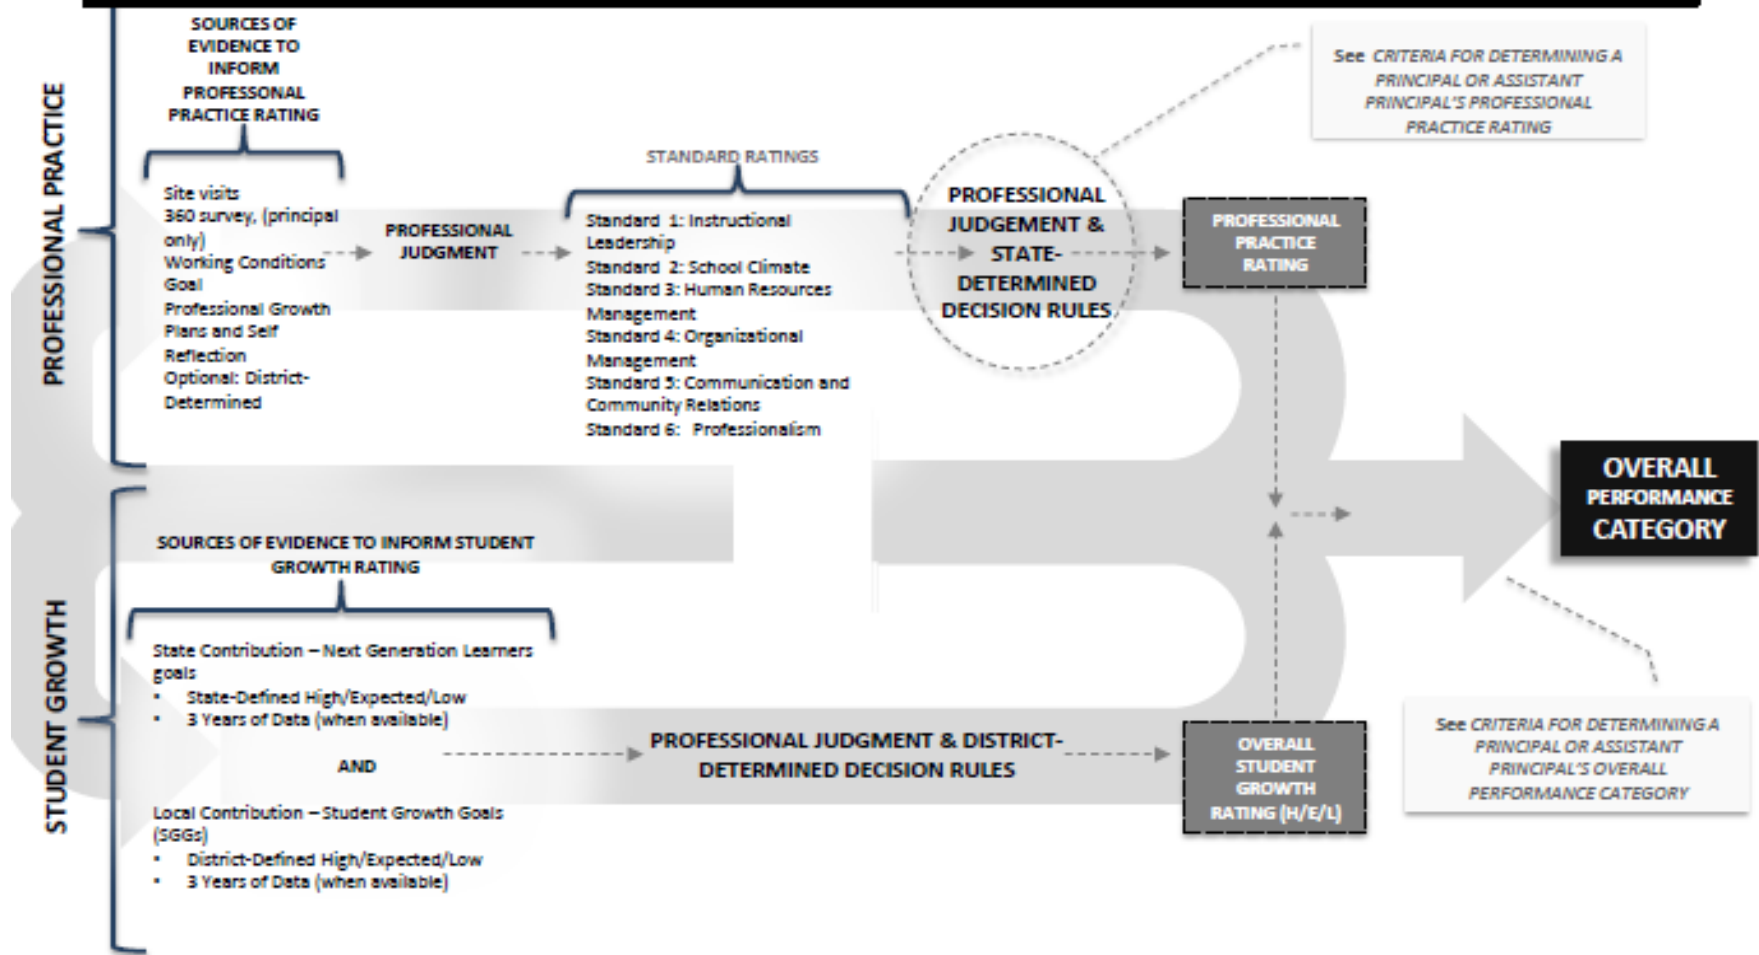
PROFESSIONAL PRACTICE

SOURCES OF EVIDENCE TO INFORM PROFESSONAL PRACTICE RATING

Site visits
360 survey, (principal only)
Working Conditions Goal
Professional Growth Plans and Self Reflection
Optional: District-Determined

PROFESSIONAL JUDGMENT

STANDARD RATINGS

Standard 1: Instructional Leadership
Standard 2: School Climate
Standard 3: Human Resources Management
Standard 4: Organizational Management
Standard 5: Communication and Community Relations
Standard 6: Professionalism

PROFESSIONAL JUDGEMENT & STATE-DETERMINED DECISION RULES

See *CRITERIA FOR DETERMINING A PRINCIPAL OR ASSISTANT PRINCIPAL'S PROFESSIONAL PRACTICE RATING*

PROFESSIONAL PRACTICE RATING

OVERALL PERFORMANCE CATEGORY

STUDENT GROWTH

SOURCES OF EVIDENCE TO INFORM STUDENT GROWTH RATING

State Contribution – Next Generation Learners goals
• State-Defined High/Expected/Low
• 3 Years of Data (when available)

AND

Local Contribution – Student Growth Goals (SGGs)
• District-Defined High/Expected/Low
• 3 Years of Data (when available)

PROFESSIONAL JUDGMENT & DISTRICT-DETERMINED DECISION RULES

OVERALL STUDENT GROWTH RATING (H/E/L)

See *CRITERIA FOR DETERMINING A PRINCIPAL OR ASSISTANT PRINCIPAL'S OVERALL PERFORMANCE CATEGORY*